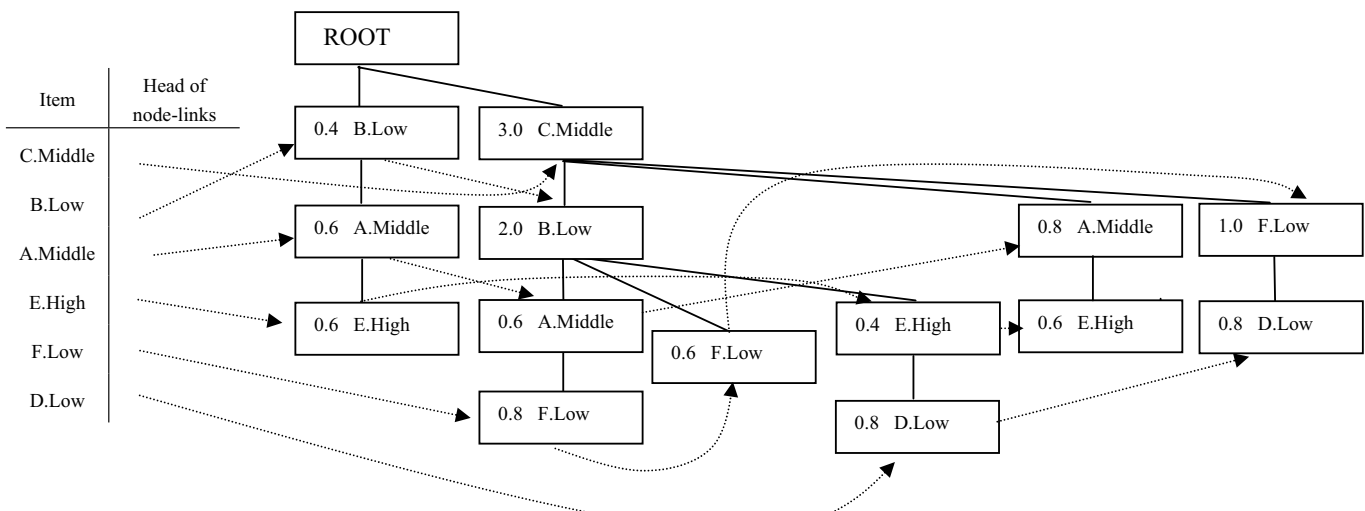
ROOT

| Item | Head of node-links |
|---|---|
| C.Middle | |
| B.Low | |
| A.Middle | |
| E.High | |
| F.Low | |
| D.Low | |

0.4 B.Low
3.0 C.Middle
0.6 A.Middle
2.0 B.Low
0.8 A.Middle
1.0 F.Low
0.6 E.High
0.6 A.Middle
0.6 F.Low
0.4 E.High
0.6 E.High
0.8 D.Low
0.8 F.Low
0.8 D.Low